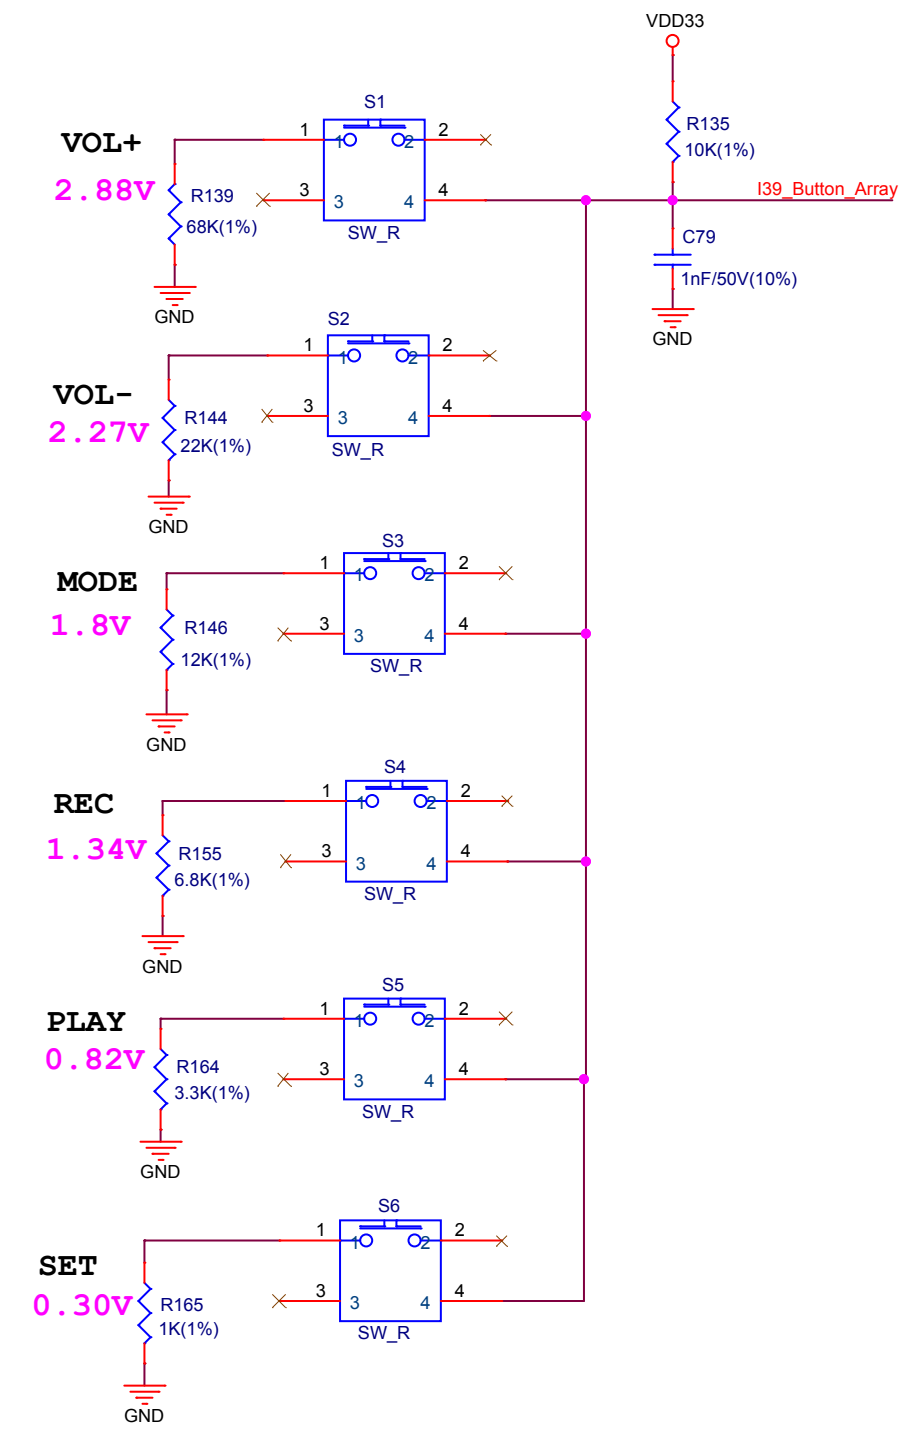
VDD33

R135
10K(1%)

I39_Button_Array

C79
1nF/50V(10%)

GND

VOL+
2.88V

S1
1 1 2 2
3 3 4 4
SW_R

R139
68K(1%)

GND

VOL-
2.27V

S2
1 1 2 2
3 3 4 4
SW_R

R144
22K(1%)

GND

MODE
1.8V

S3
1 1 2 2
3 3 4 4
SW_R

R146
12K(1%)

GND

REC
1.34V

S4
1 1 2 2
3 3 4 4
SW_R

R155
6.8K(1%)

GND

PLAY
0.82V

S5
1 1 2 2
3 3 4 4
SW_R

R164
3.3K(1%)

GND

SET
0.30V

S6
1 1 2 2
3 3 4 4
SW_R

R165
1K(1%)

GND